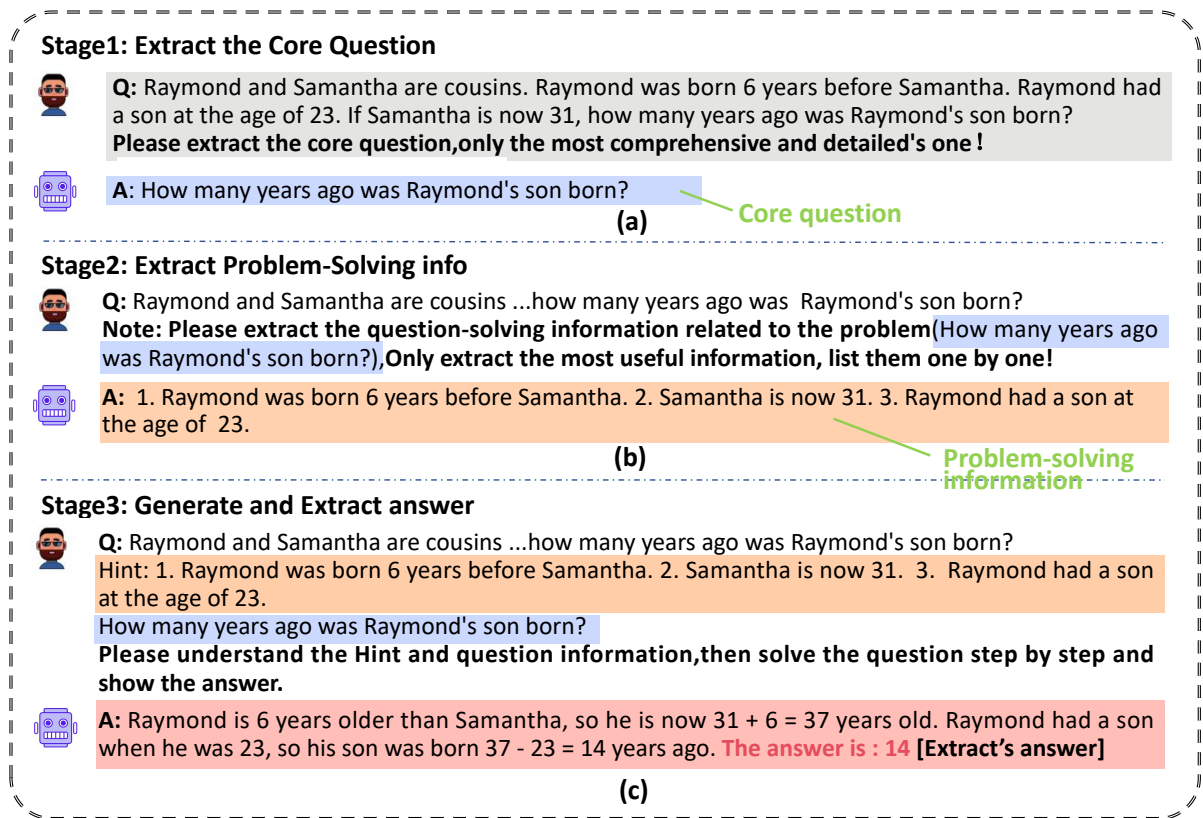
Stage1: Extract the Core Question

Q: Raymond and Samantha are cousins. Raymond was born 6 years before Samantha. Raymond had a son at the age of 23. If Samantha is now 31, how many years ago was Raymond's son born?
Please extract the core question,only the most comprehensive and detailed's one！

A: How many years ago was Raymond's son born?

Core question

(a)

Stage2: Extract Problem-Solving info

Q: Raymond and Samantha are cousins ...how many years ago was Raymond's son born?
Note: Please extract the question-solving information related to the problem(How many years ago was Raymond's son born?),Only extract the most useful information, list them one by one!

A: 1. Raymond was born 6 years before Samantha. 2. Samantha is now 31. 3. Raymond had a son at the age of 23.

(b)

Problem-solving information

Stage3: Generate and Extract answer

Q: Raymond and Samantha are cousins ...how many years ago was Raymond's son born?
Hint: 1. Raymond was born 6 years before Samantha. 2. Samantha is now 31. 3. Raymond had a son at the age of 23.
How many years ago was Raymond's son born?
Please understand the Hint and question information,then solve the question step by step and show the answer.

A: Raymond is 6 years older than Samantha, so he is now 31 + 6 = 37 years old. Raymond had a son when he was 23, so his son was born 37 - 23 = 14 years ago. The answer is : 14 [Extract's answer]

(c)